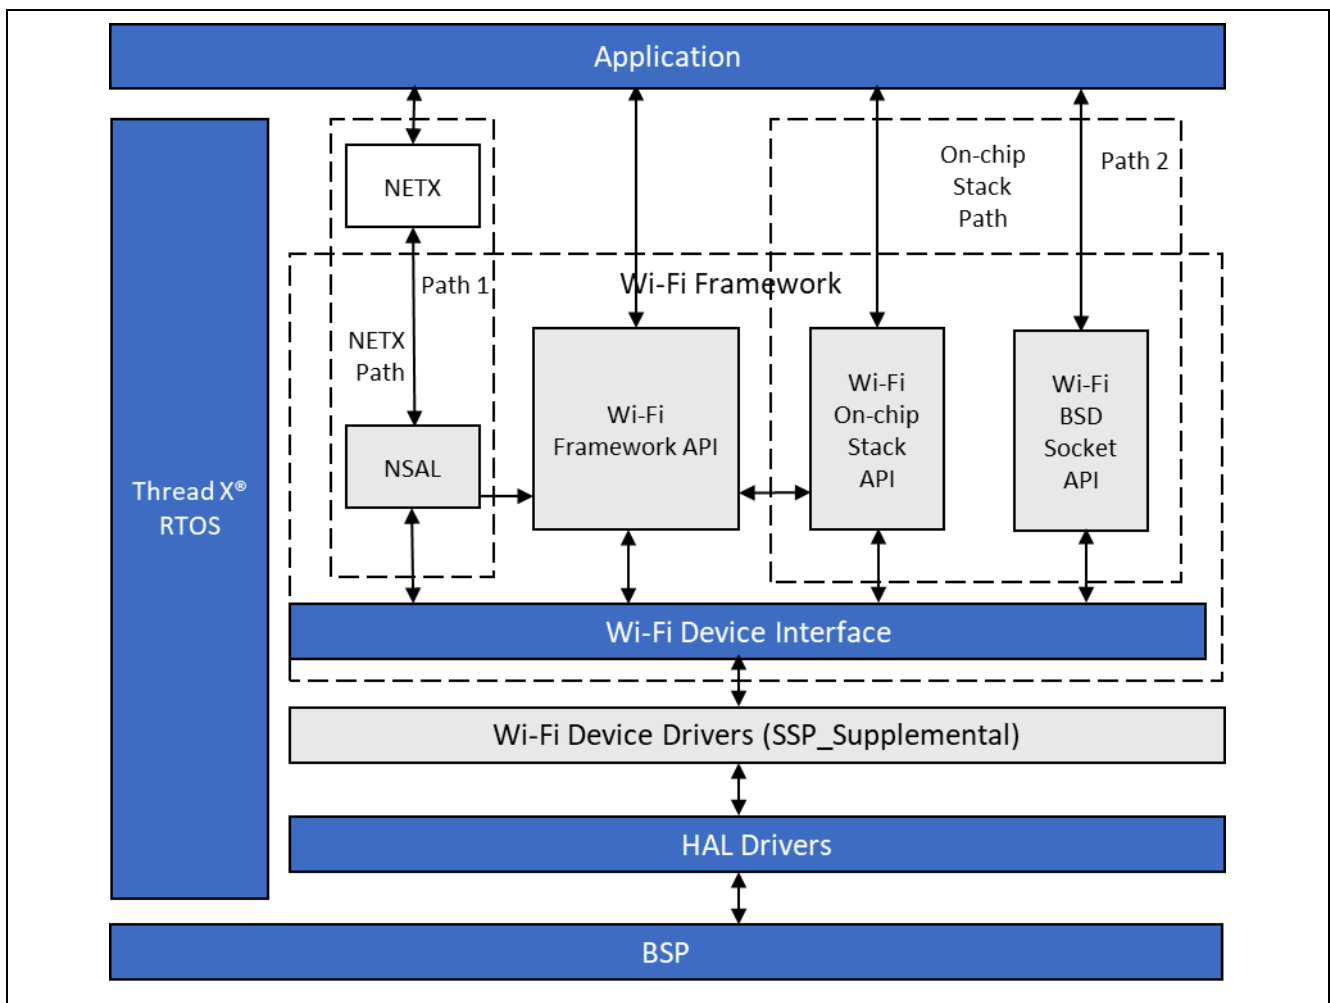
Application

Thread X®
RTOS

NETX

Path 1

NETX
Path

NSAL

On-chip
Stack
Path

Path 2

Wi-Fi Framework

Wi-Fi
Framework API

Wi-Fi
On-chip
Stack
API

Wi-Fi
BSD
Socket
API

Wi-Fi Device Interface

Wi-Fi Device Drivers (SSP_Supplemental)

HAL Drivers

BSP